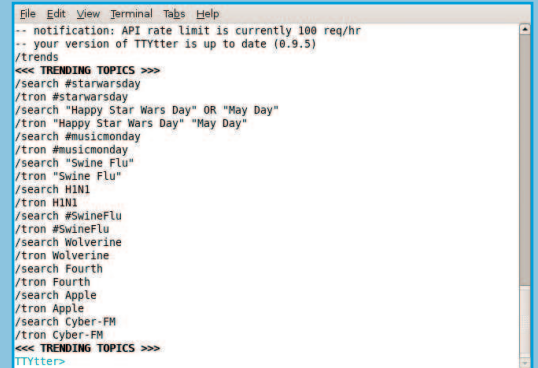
File Edit View Terminal Tabs Help
-- notification: API rate limit is currently 100 req/hr
-- your version of TTYtter is up to date (0.9.5)
/trends
<<< TRENDING TOPICS >>>
/search #starwarsday
/tron #starwarsday
/search "Happy Star Wars Day" OR "May Day"
/tron "Happy Star Wars Day" "May Day"
/search #musicmonday
/tron #musicmonday
/search "Swine Flu"
/tron "Swine Flu"
/search H1N1
/tron H1N1
/search #SwineFlu
/tron #SwineFlu
/search Wolverine
/tron Wolverine
/search Fourth
/tron Fourth
/search Apple
/tron Apple
/search Cyber-FM
/tron Cyber-FM
<<< TRENDING TOPICS >>>
TTYtter>